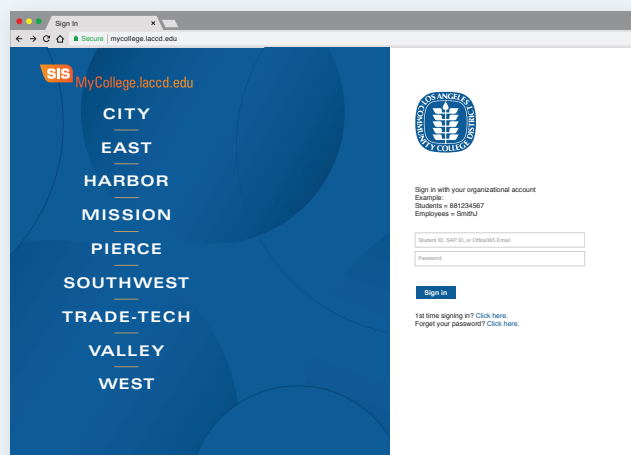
Sign In
Secure | mycollege.laccd.edu

SIS MyCollege.laccd.edu

CITY
EAST
HARBOR
MISSION
PIERCE
SOUTHWEST
TRADE-TECH
VALLEY
WEST

LOS ANGELES COMMUNITY COLLEGE DISTRICT

Sign in with your organizational account
Example:
Students = 881234567
Employees = SmithJ

Student ID, SAP ID, or Office365 Email
Password

Sign in

1st time signing in? Click here.
Forget your password? Click here.